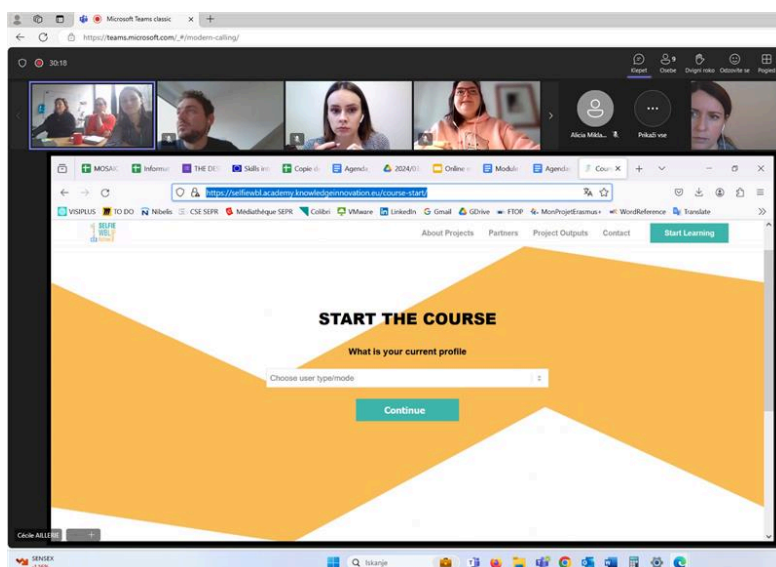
Microsoft Teams classic

https://teams.microsoft.com/_#/modern-calling/

30:18

Klepet Osebe Dvigni roko Odzovite se Pogled

Alicia Mikla... Prikaži vse

MOSAIC Informa THE DE Skills in Copie d Agenda 2024/0 Online Module Agenda Cours

https://selfiewbl.academy.knowledgeinnovation.eu/course-start/

VISIPLUS TO DO Nibelis CSE SEPR Médiathèque SEPR Colibri VMware LinkedIn Gmail GDrive FTOP MonProjetErasmus+ WordReference Translate

SELFIE WBL

About Projects Partners Project Outputs Contact Start Learning

START THE COURSE

What is your current profile

Choose user type/mode

Continue

Cécile AILLERE

SENSEX

Iskanje